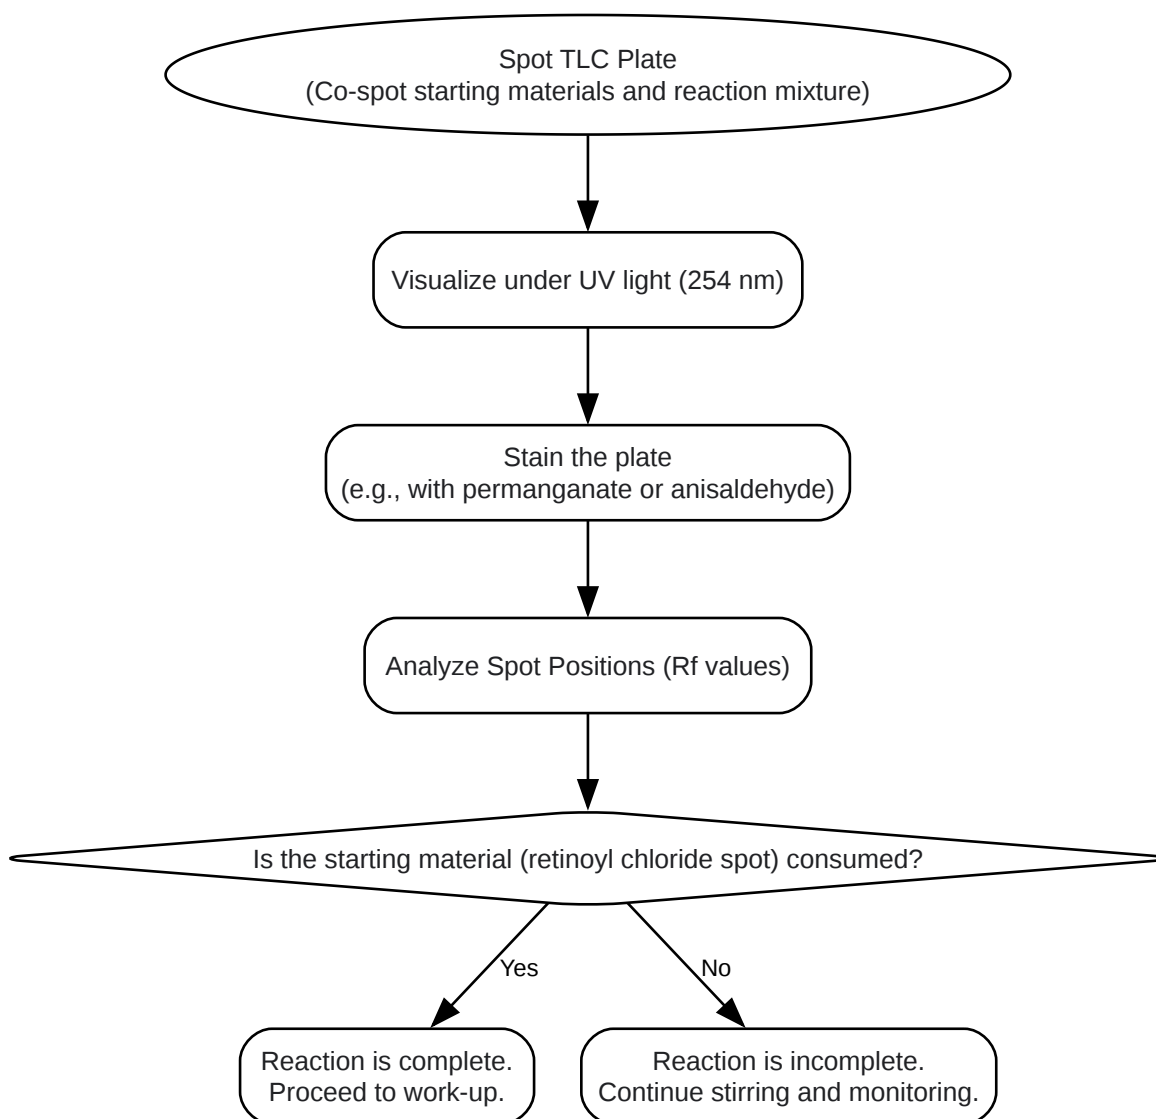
Spot TLC Plate
(Co-spot starting materials and reaction mixture)

Visualize under UV light (254 nm)

Stain the plate
(e.g., with permanganate or anisaldehyde)

Analyze Spot Positions (Rf values)

Is the starting material (retinoyl chloride spot) consumed?

Yes

No

Reaction is complete.
Proceed to work-up.

Reaction is incomplete.
Continue stirring and monitoring.